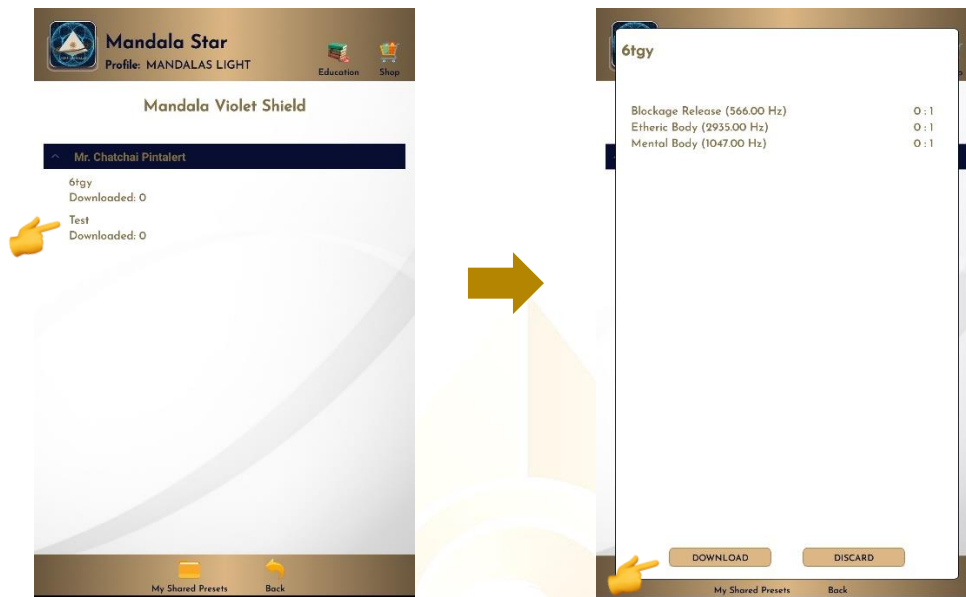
Mandala Star
Profile: MANDALAS LIGHT
Education
Shop

Mandala Violet Shield

Mr. Chatchai Pintalert

6tgy
Downloaded: 0

Test
Downloaded: 0

My Shared Presets
Back

6tgy

| | |
|---|---|
| Blockage Release (566.00 Hz) | 0 : 1 |
| Etheric Body (2935.00 Hz) | 0 : 1 |
| Mental Body (1047.00 Hz) | 0 : 1 |

DOWNLOAD
DISCARD

My Shared Presets
Back